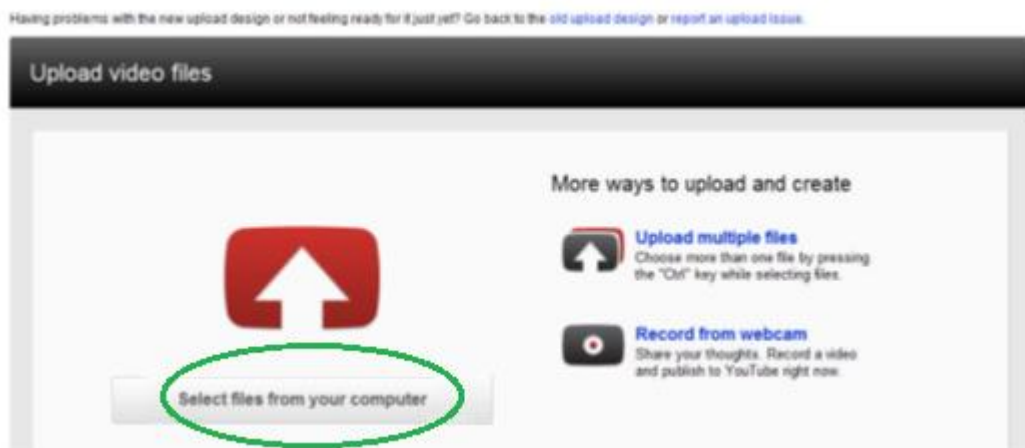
Having problems with the new upload design or not feeling ready for it just yet? Go back to the old upload design or report an upload issue.

Upload video files

More ways to upload and create

Upload multiple files
Choose more than one file by pressing the "Ctrl" key while selecting files.

Record from webcam
Share your thoughts. Record a video and publish to YouTube right now.

Select files from your computer